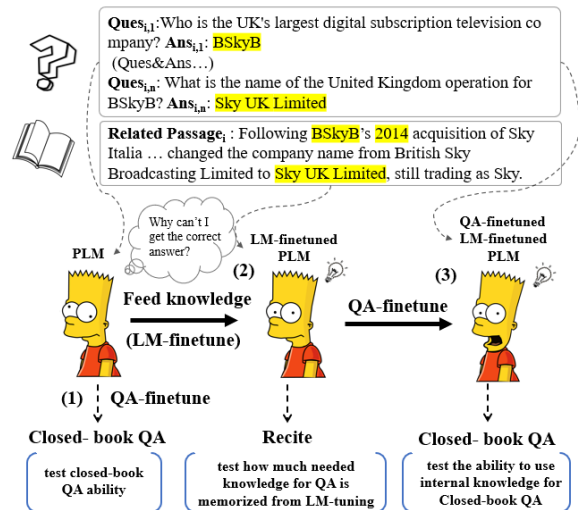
$\textbf{Ques}_{\textbf{i,1}}$:Who is the UK's largest digital subscription television company? $\textbf{Ans}_{\textbf{i,1}}$: BSkyB
(Ques&Ans…)
$\textbf{Ques}_{\textbf{i,n}}$: What is the name of the United Kingdom operation for BSkyB? $\textbf{Ans}_{\textbf{i,n}}$: Sky UK Limited

**Related Passage$_i$** : Following BSkyB's 2014 acquisition of Sky Italia … changed the company name from British Sky Broadcasting Limited to Sky UK Limited, still trading as Sky.

Why can't I get the correct answer?

PLM

LM-finetuned PLM

QA-finetuned LM-finetuned PLM

(2)

(3)

Feed knowledge

(LM-finetune)

QA-finetune

(1) QA-finetune

Closed- book QA

Recite

Closed- book QA

test closed-book QA ability

test how much needed knowledge for QA is memorized from LM-tuning

test the ability to use internal knowledge for Closed-book QA